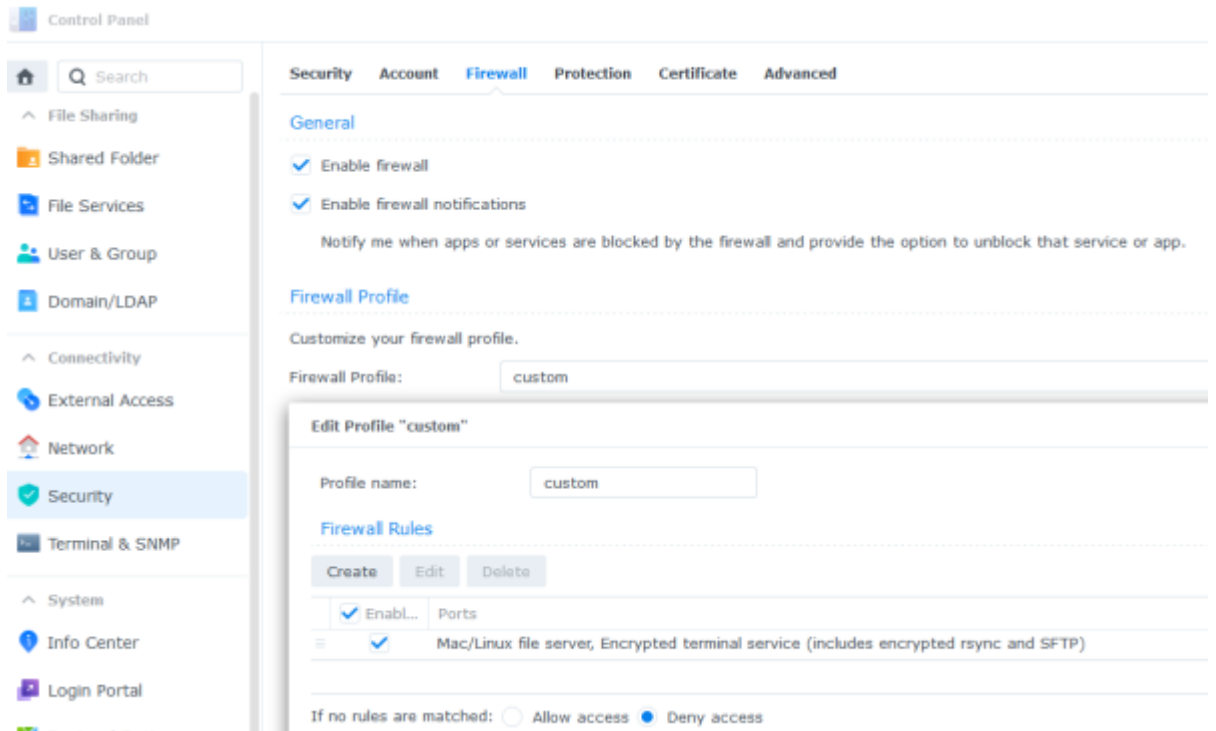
Control Panel

Search

File Sharing

Shared Folder

File Services

User & Group

Domain/LDAP

Connectivity

External Access

Network

Security

Terminal & SNMP

System

Info Center

Login Portal

Security Account Firewall Protection Certificate Advanced

General

Enable firewall

Enable firewall notifications

Notify me when apps or services are blocked by the firewall and provide the option to unblock that service or app.

Firewall Profile

Customize your firewall profile.

Firewall Profile: custom

Edit Profile "custom"

Profile name: custom

Firewall Rules

Create Edit Delete

| Enabl... | Ports |
|---|---|
| ✓ | Mac/Linux file server, Encrypted terminal service (includes encrypted rsync and SFTP) |

If no rules are matched: Allow access Deny access